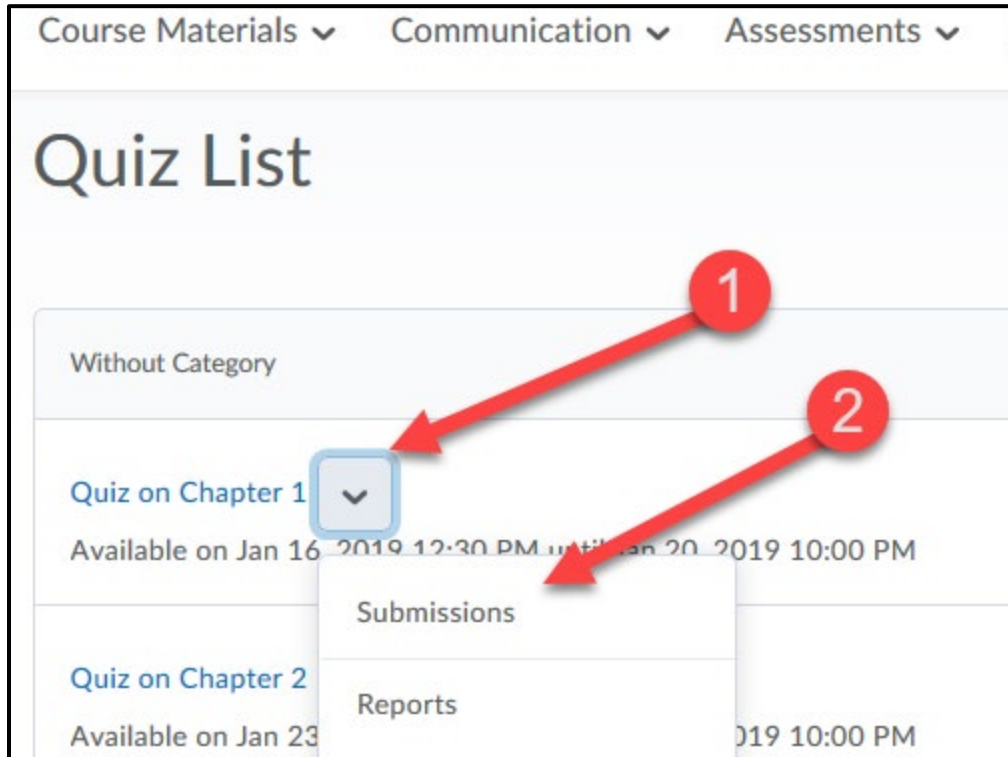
Course Materials ⌄ Communication ⌄ Assessments ⌄

Quiz List

1

Without Category

2

Quiz on Chapter 1

Available on Jan 16, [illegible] 12:30 PM u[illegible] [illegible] 20, 2019 10:00 PM

Submissions

Quiz on Chapter 2

Reports

Available on Jan 23 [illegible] 019 10:00 PM